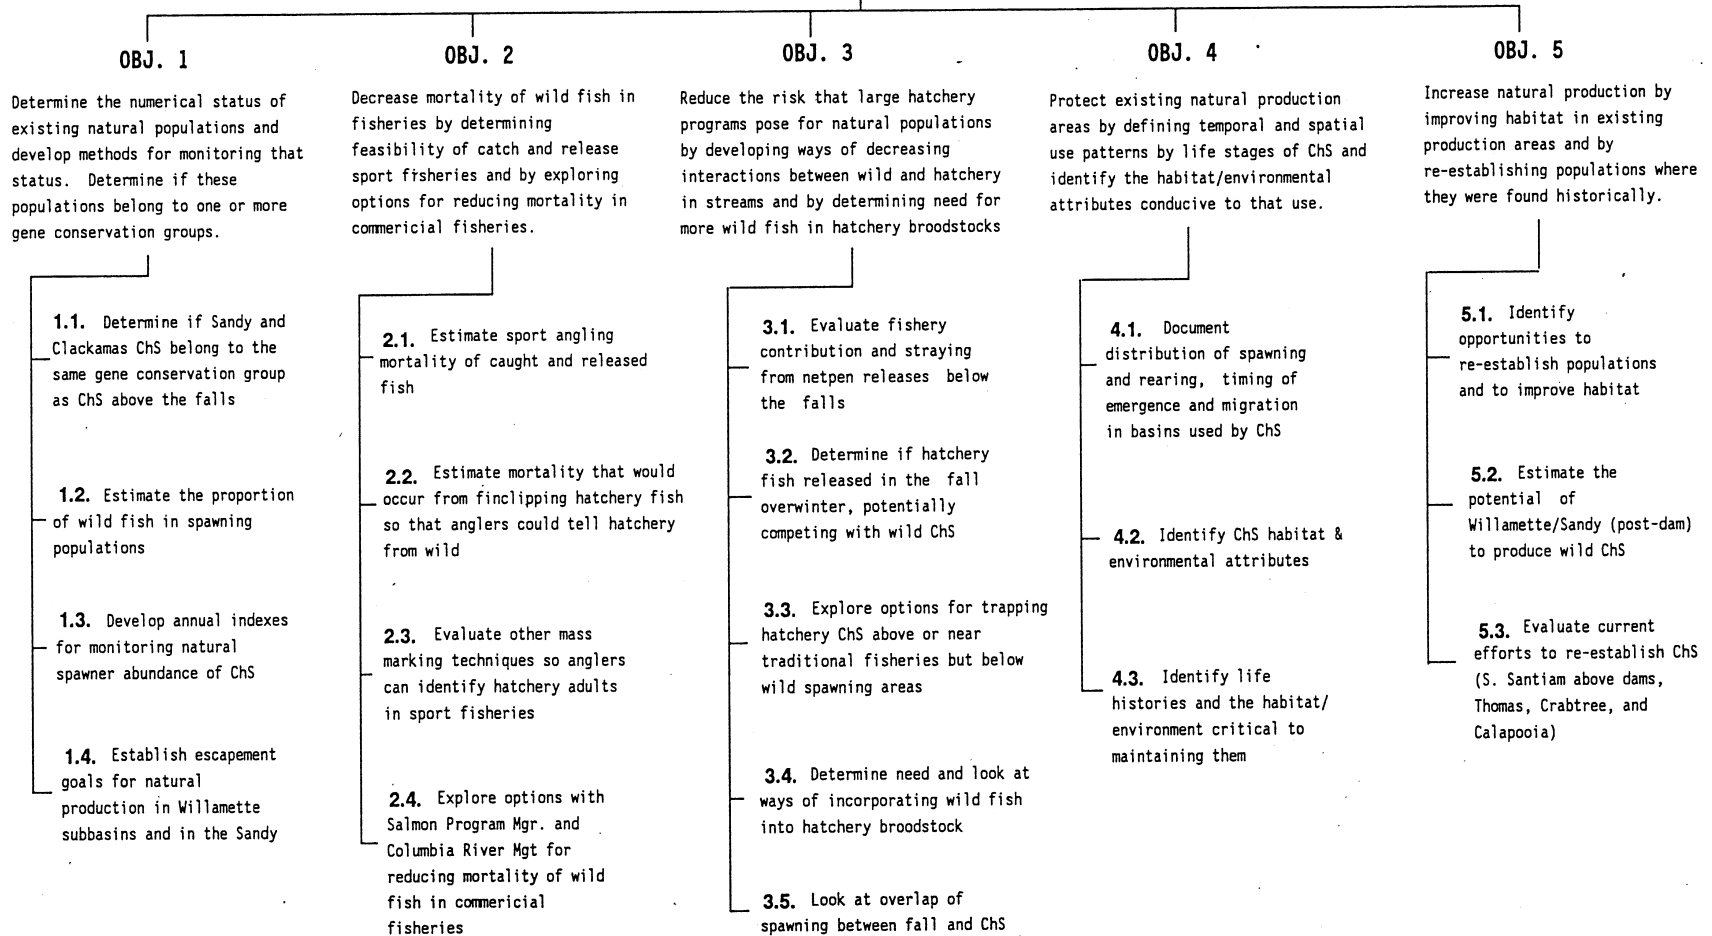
OBJ. 1

Determine the numerical status of existing natural populations and develop methods for monitoring that status. Determine if these populations belong to one or more gene conservation groups.

1.1. Determine if Sandy and Clackamas ChS belong to the same gene conservation group as ChS above the falls

1.2. Estimate the proportion of wild fish in spawning populations

1.3. Develop annual indexes for monitoring natural spawner abundance of ChS

1.4. Establish escapement goals for natural production in Willamette subbasins and in the Sandy

OBJ. 2

Decrease mortality of wild fish in fisheries by determining feasibility of catch and release sport fisheries and by exploring options for reducing mortality in commericial fisheries.

2.1. Estimate sport angling mortality of caught and released fish

2.2. Estimate mortality that would occur from finclipping hatchery fish so that anglers could tell hatchery from wild

2.3. Evaluate other mass marking techniques so anglers can identify hatchery adults in sport fisheries

2.4. Explore options with Salmon Program Mgr. and Columbia River Mgt for reducing mortality of wild fish in commericial fisheries

OBJ. 3

Reduce the risk that large hatchery programs pose for natural populations by developing ways of decreasing interactions between wild and hatchery in streams and by determining need for more wild fish in hatchery broodstocks

3.1. Evaluate fishery contribution and straying from netpen releases below the falls

3.2. Determine if hatchery fish released in the fall overwinter, potentially competing with wild ChS

3.3. Explore options for trapping hatchery ChS above or near traditional fisheries but below wild spawning areas

3.4. Determine need and look at ways of incorporating wild fish into hatchery broodstock

3.5. Look at overlap of spawning between fall and ChS

OBJ. 4

Protect existing natural production areas by defining temporal and spatial use patterns by life stages of ChS and identify the habitat/environmental attributes conducive to that use.

4.1. Document distribution of spawning and rearing, timing of emergence and migration in basins used by ChS

4.2. Identify ChS habitat & environmental attributes

4.3. Identify life histories and the habitat/ environment critical to maintaining them

OBJ. 5

Increase natural production by improving habitat in existing production areas and by re-establishing populations where they were found historically.

5.1. Identify opportunities to re-establish populations and to improve habitat

5.2. Estimate the potential of Willamette/Sandy (post-dam) to produce wild ChS

5.3. Evaluate current efforts to re-establish ChS (S. Santiam above dams, Thomas, Crabtree, and Calapooia)